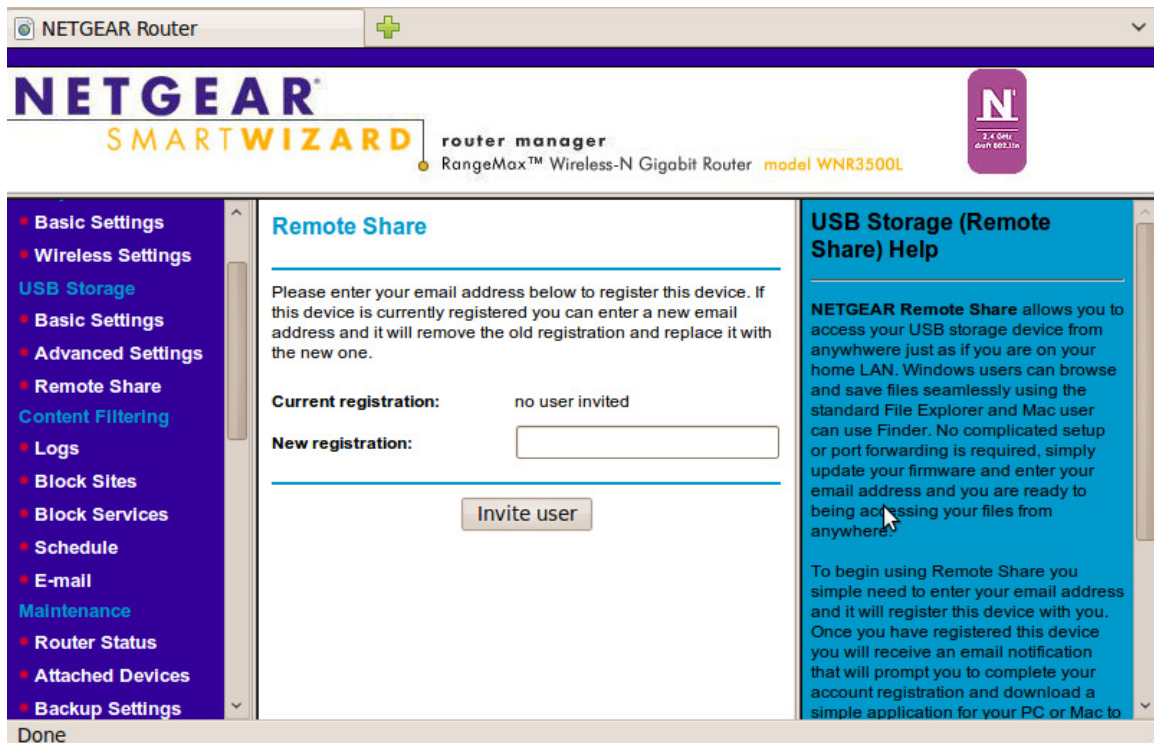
NETGEAR Router

NETGEAR
SMARTWIZARD
router manager
RangeMax™ Wireless-N Gigabit Router model WNR3500L

N
2.4 GHz draft 802.11n

Basic Settings
Wireless Settings
USB Storage
Basic Settings
Advanced Settings
Remote Share
Content Filtering
Logs
Block Sites
Block Services
Schedule
E-mail
Maintenance
Router Status
Attached Devices
Backup Settings

Remote Share

Please enter your email address below to register this device. If this device is currently registered you can enter a new email address and it will remove the old registration and replace it with the new one.

Current registration: no user invited
New registration:

Invite user

USB Storage (Remote Share) Help

NETGEAR Remote Share allows you to access your USB storage device from anywhwere just as if you are on your home LAN. Windows users can browse and save files seamlessly using the standard File Explorer and Mac user can use Finder. No complicated setup or port forwarding is required, simply update your firmware and enter your email address and you are ready to being accessing your files from anywhere.

To begin using Remote Share you simple need to enter your email address and it will register this device with you. Once you have registered this device you will receive an email notification that will prompt you to complete your account registration and download a simple application for your PC or Mac to

Done